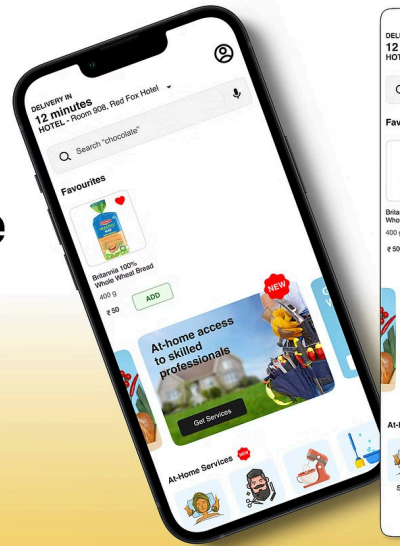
e

DELIVERY IN
12 minutes
HOTEL - Room 908, Red Fox Hotel

Search "chocolate"

Favourites

Britannia 100% Whole Wheat Bread
400 g
₹ 50
ADD

NEW
At-home access to skilled professionals
Get Services

At-Home Services NEW

DELIV
12
HOTE

Fav

Brita
Whole
400 g
₹ 50

At-